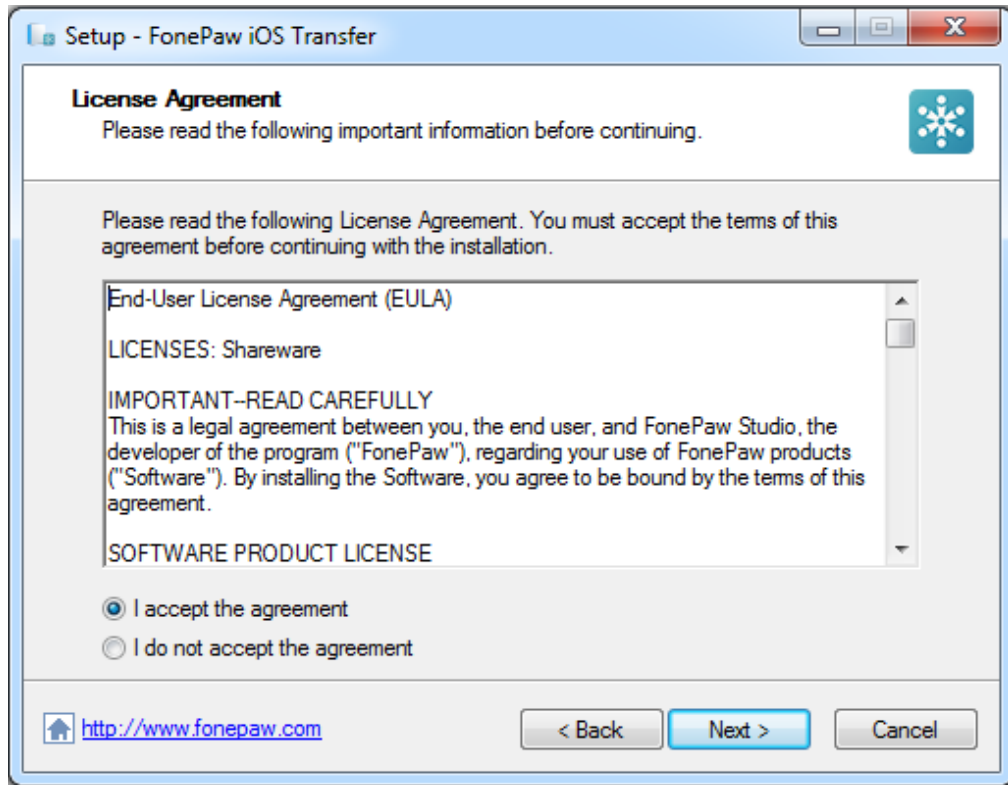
Setup - FonePaw iOS Transfer

License Agreement
Please read the following important information before continuing.

Please read the following License Agreement. You must accept the terms of this agreement before continuing with the installation.

End-User License Agreement (EULA)

LICENSES: Shareware

IMPORTANT--READ CAREFULLY
This is a legal agreement between you, the end user, and FonePaw Studio, the developer of the program ("FonePaw"), regarding your use of FonePaw products ("Software"). By installing the Software, you agree to be bound by the terms of this agreement.

SOFTWARE PRODUCT LICENSE

I accept the agreement
I do not accept the agreement

http://www.fonepaw.com

< Back
Next >
Cancel